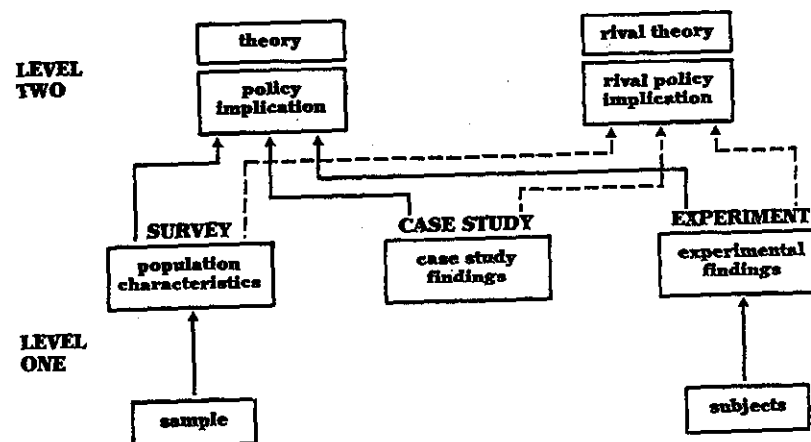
LEVEL TWO

theory

policy implication

rival theory

rival policy implication

SURVEY

population characteristics

CASE STUDY

case study findings

EXPERIMENT

experimental findings

LEVEL ONE

sample

subjects